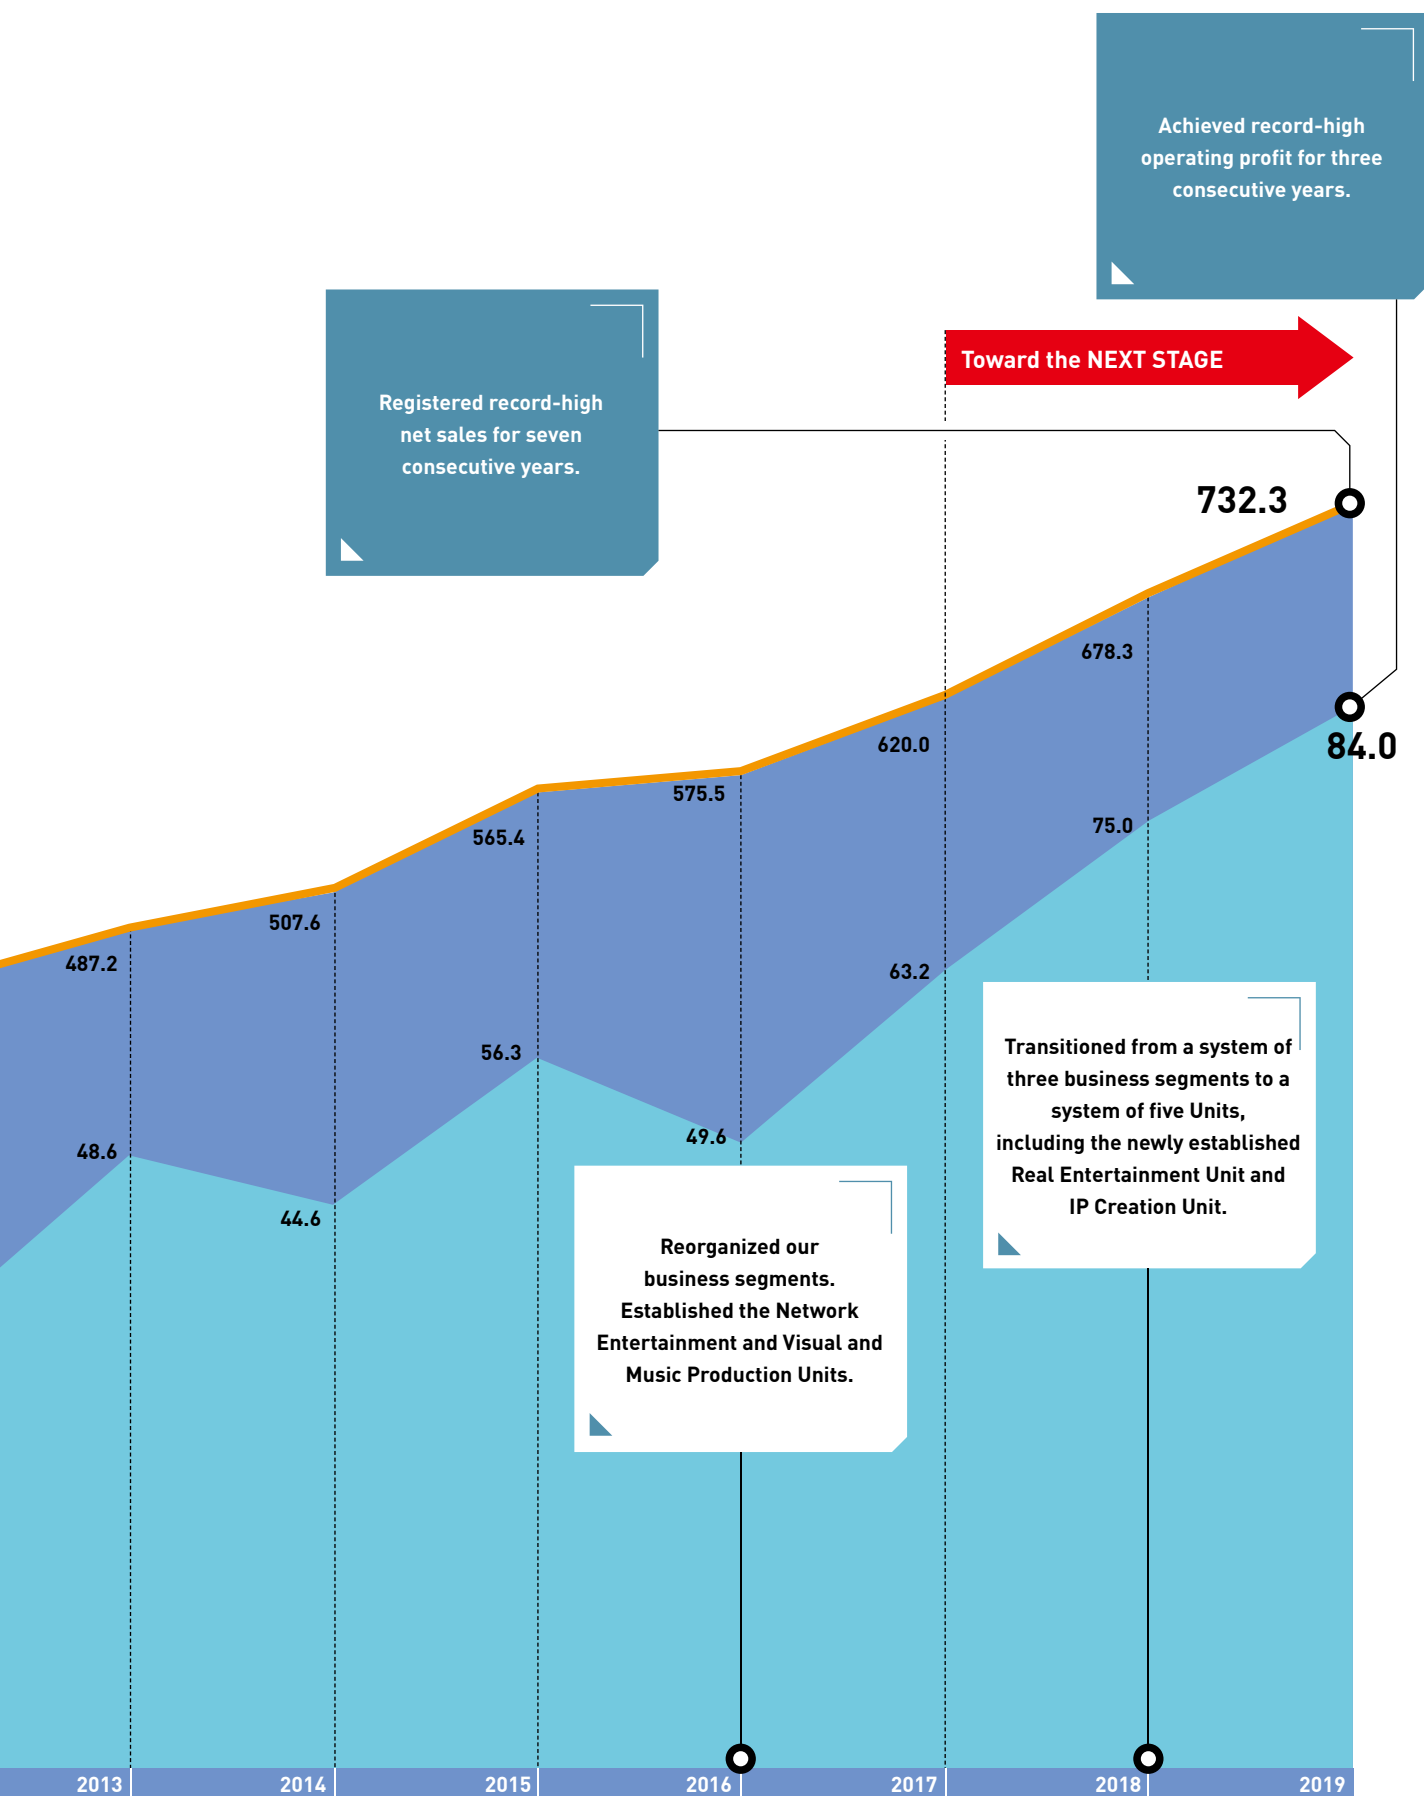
Achieved record-high operating profit for three consecutive years.

Registered record-high net sales for seven consecutive years.

Toward the NEXT STAGE

732.3

84.0

678.3

620.0

575.5

565.4

507.6

487.2

75.0

63.2

56.3

49.6

48.6

44.6

Transitioned from a system of three business segments to a system of five Units, including the newly established Real Entertainment Unit and IP Creation Unit.

Reorganized our business segments. Established the Network Entertainment and Visual and Music Production Units.

2013 2014 2015 2016 2017 2018 2019